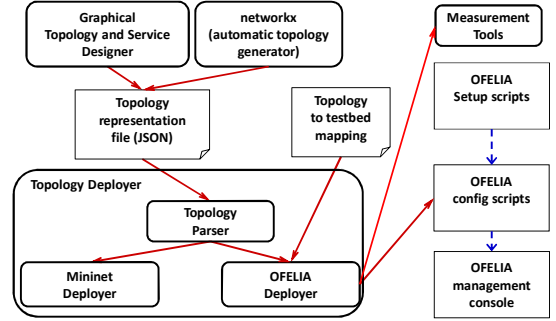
Graphical Topology and Service Designer

networkx (automatic topology generator)

Measurement Tools

Topology representation file (JSON)

Topology to testbed mapping

OFELIA Setup scripts

Topology Deployer

Topology Parser

OFELIA config scripts

Mininet Deployer

OFELIA Deployer

OFELIA management console